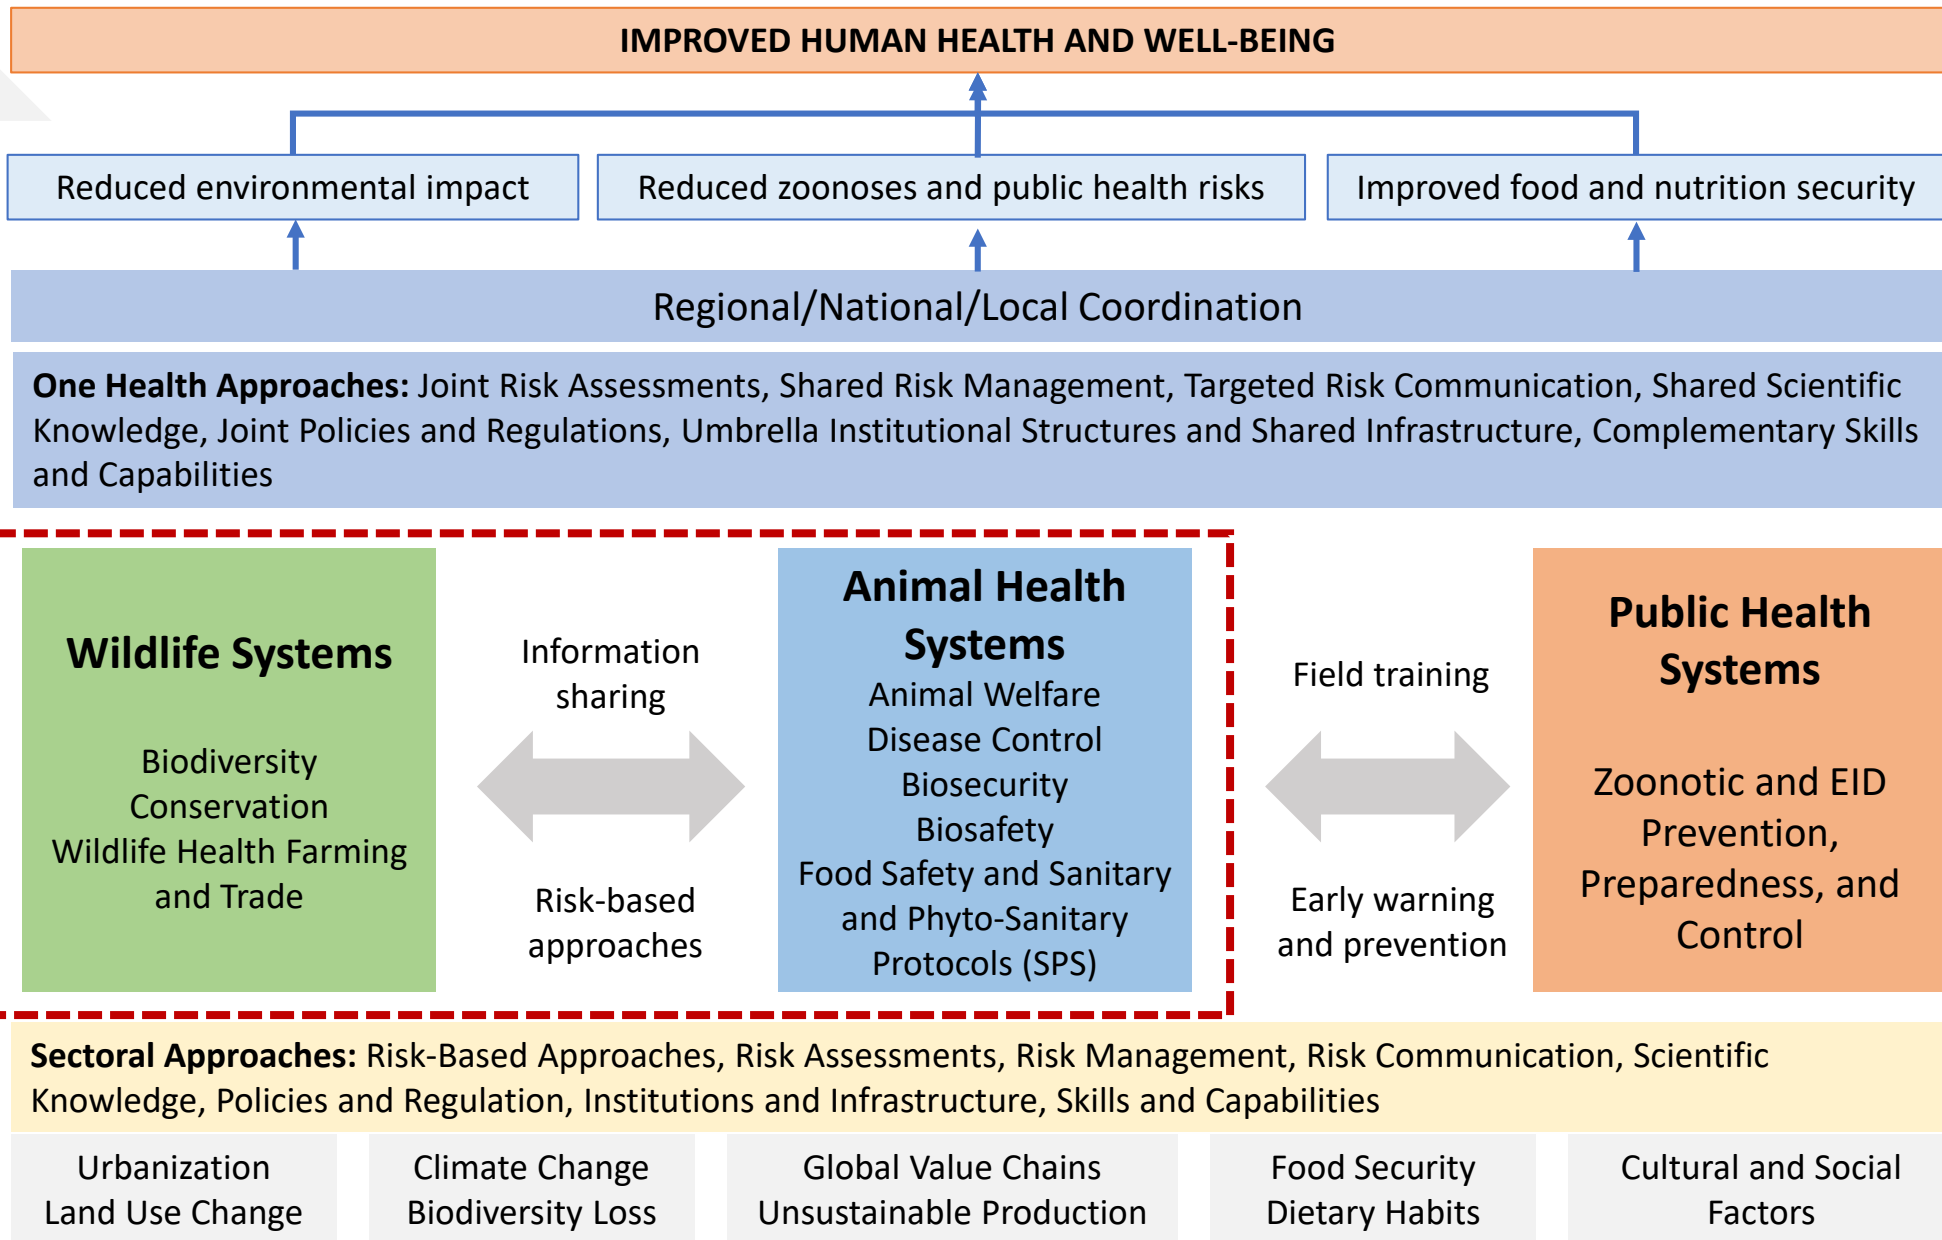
IMPROVED HUMAN HEALTH AND WELL-BEING

Reduced environmental impact

Reduced zoonoses and public health risks

Improved food and nutrition security

Regional/National/Local Coordination

**One Health Approaches:** Joint Risk Assessments, Shared Risk Management, Targeted Risk Communication, Shared Scientific Knowledge, Joint Policies and Regulations, Umbrella Institutional Structures and Shared Infrastructure, Complementary Skills and Capabilities

Wildlife Systems

Biodiversity Conservation
Wildlife Health Farming and Trade

Information sharing

Risk-based approaches

Animal Health Systems
Animal Welfare
Disease Control
Biosecurity
Biosafety
Food Safety and Sanitary and Phyto-Sanitary Protocols (SPS)

Field training

Early warning and prevention

Public Health Systems

Zoonotic and EID Prevention, Preparedness, and Control

**Sectoral Approaches:** Risk-Based Approaches, Risk Assessments, Risk Management, Risk Communication, Scientific Knowledge, Policies and Regulation, Institutions and Infrastructure, Skills and Capabilities

Urbanization
Land Use Change

Climate Change
Biodiversity Loss

Global Value Chains
Unsustainable Production

Food Security
Dietary Habits

Cultural and Social Factors